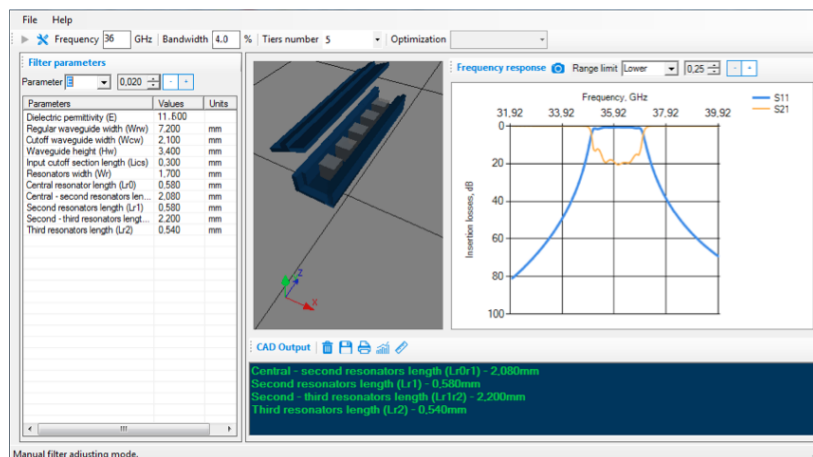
File Help

Frequency 36 GHz | Bandwidth 4.0 % | Tiers number 5 | Optimization

Filter parameters

Parameter E 0,020 - +

| Parameters | Values | Units |
|---|---|---|
| Dielectric permittivity (E) | 11.600 | |
| Regular waveguide width (Wrw) | 7,200 | mm |
| Cutoff waveguide width (Wcw) | 2,100 | mm |
| Waveguide height (Hw) | 3,400 | mm |
| Input cutoff section length (Lics) | 0,300 | mm |
| Resonators width (Wr) | 1,700 | mm |
| Central resonator length (Lr0) | 0,580 | mm |
| Central - second resonators len... | 2,080 | mm |
| Second resonators length (Lr1) | 0,580 | mm |
| Second - third resonators lengt... | 2,200 | mm |
| Third resonators length (Lr2) | 0,540 | mm |

Frequency response Range limit Lower 0,25 - +

Frequency, GHz

31,92 33,92 35,92 37,92 39,92

S11
S21

0 20 40 60 80 100

Insertion losses, dB

CAD Output

Central - second resonators length (Lr0r1) - 2,080mm
Second resonators length (Lr1) - 0,580mm
Second - third resonators length (Lr1r2) - 2,200mm
Third resonators length (Lr2) - 0,540mm

Manual filter adjusting mode.